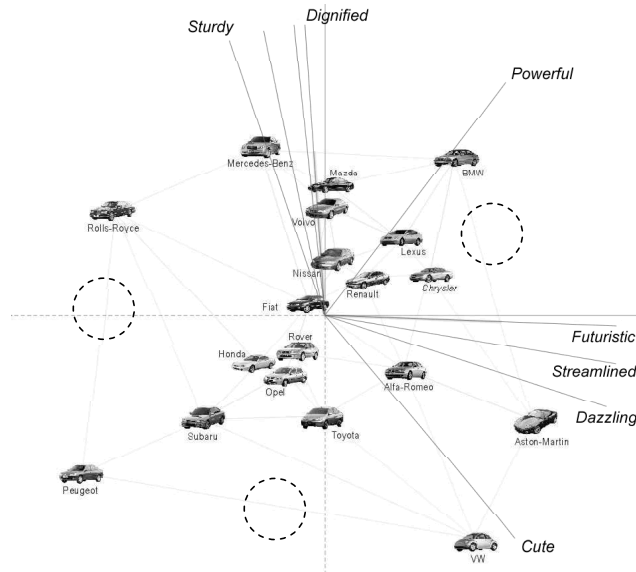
Sturdy
Dignified
Powerful
Mercedes-Benz
Mazda
BMW
Rolls-Royce
Volvo
Lexus
Nissan
Chrysler
Renault
Fiat
Futuristic
Rover
Honda
Streamlined
Opel
Alfa-Romeo
Dazzling
Subaru
Toyota
Aston-Martin
Peugeot
Cute
VW